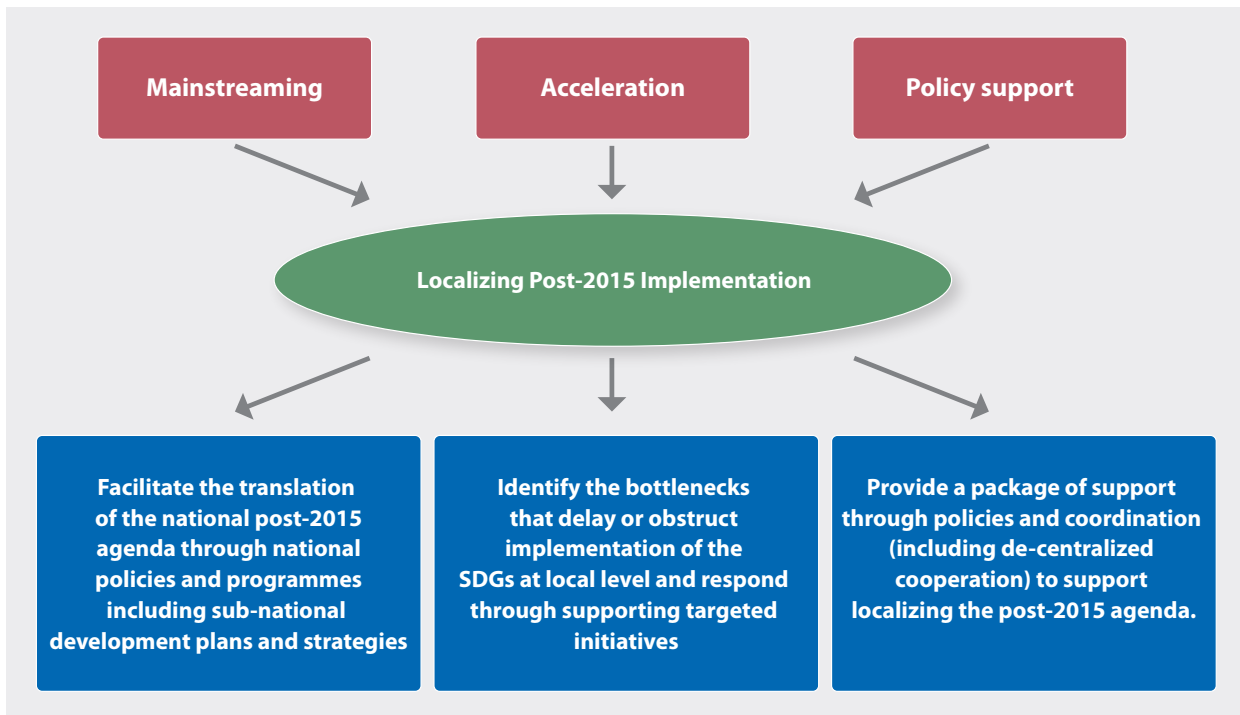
Mainstreaming

Acceleration

Policy support

Localizing Post-2015 Implementation

Facilitate the translation of the national post-2015 agenda through national policies and programmes including sub-national development plans and strategies

Identify the bottlenecks that delay or obstruct implementation of the SDGs at local level and respond through supporting targeted initiatives

Provide a package of support through policies and coordination (including de-centralized cooperation) to support localizing the post-2015 agenda.